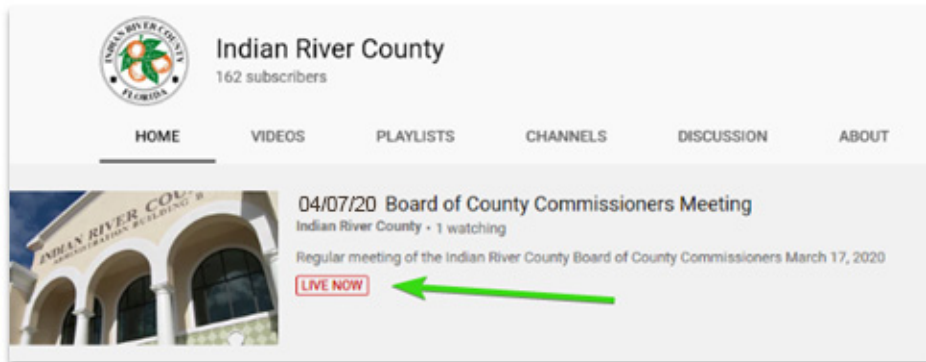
INDIAN RIVER COUNTY
FLORIDA

Indian River County
162 subscribers

HOME VIDEOS PLAYLISTS CHANNELS DISCUSSION ABOUT

INDIAN RIVER COUN
ADMINISTRATION BUILDING B

04/07/20 Board of County Commissioners Meeting
Indian River County • 1 watching

Regular meeting of the Indian River County Board of County Commissioners March 17, 2020

LIVE NOW